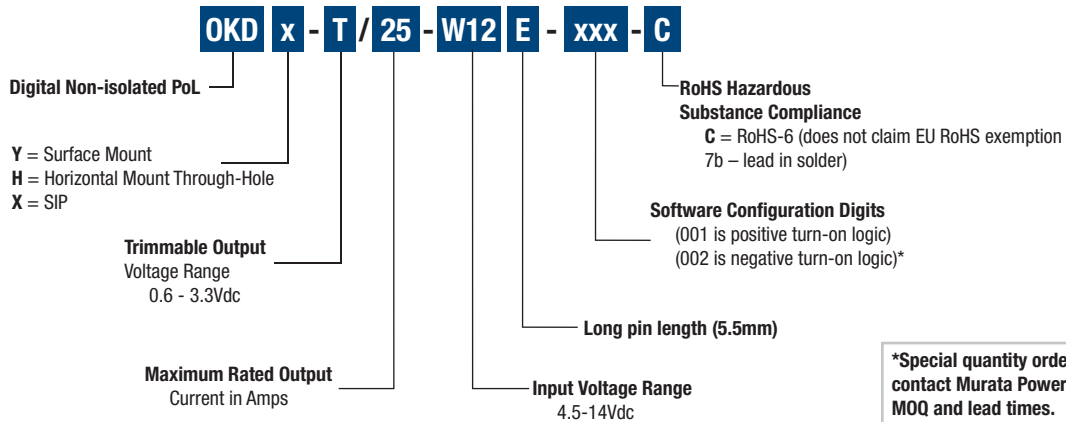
OKD x - T / 25 - W12 E - xxx - C

Digital Non-isolated PoL

Y = Surface Mount
H = Horizontal Mount Through-Hole
X = SIP

Trimmable Output
Voltage Range
0.6 - 3.3Vdc

Maximum Rated Output
Current in Amps

RoHS Hazardous
Substance Compliance
C = RoHS-6 (does not claim EU RoHS exemption 7b – lead in solder)

Software Configuration Digits
(001 is positive turn-on logic)
(002 is negative turn-on logic)*

Long pin length (5.5mm)

Input Voltage Range
4.5-14Vdc

*Special quantity orde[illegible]
contact Murata Power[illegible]
MOQ and lead times.